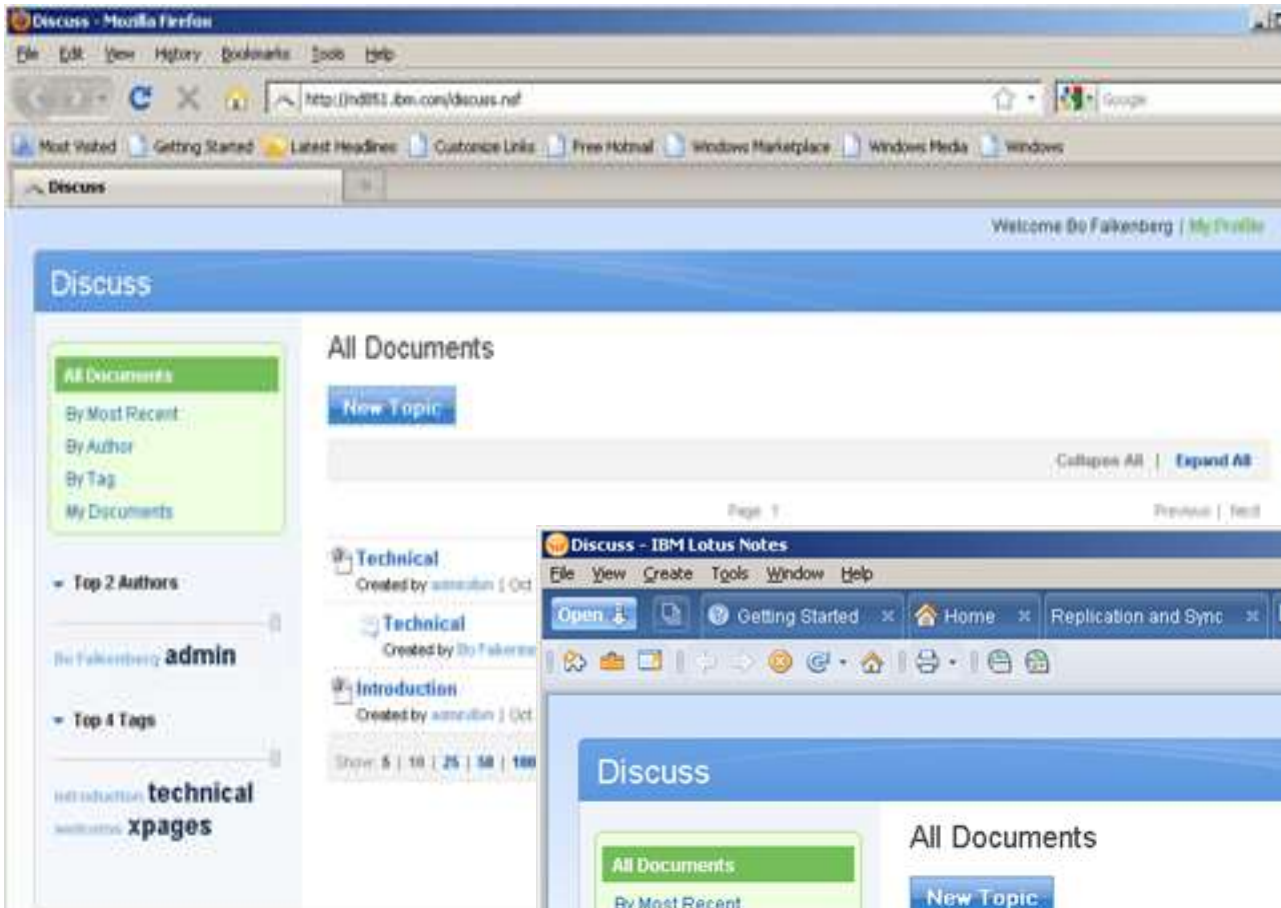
Discuss - Mozilla Firefox

File Edit View History Bookmarks Tools Help

http://nd851.ibm.com/discuss.nsf

Google

Most Visited Getting Started Latest Headlines Customize Links Free Hotmail Windows Marketplace Windows Media Windows

Discuss

Welcome Bo Falkenberg | My Profile

Discuss

All Documents
By Most Recent
By Author
By Tag
My Documents

Top 2 Authors

Bo Falkenberg admin

Top 4 Tags

introduction technical
welcome xpages

All Documents

New Topic

Collapse All | Expand All

Page 1

Previous | Next

Technical
Created by admin/ibm | Oct

Technical
Created by Bo Falkenbe

Introduction
Created by admin/ibm | Oct

Show 5 | 10 | 25 | 50 | 100

Discuss - IBM Lotus Notes

File View Create Tools Window Help

Open Getting Started Home Replication and Sync

Discuss

All Documents
By Most Recent

All Documents

New Topic